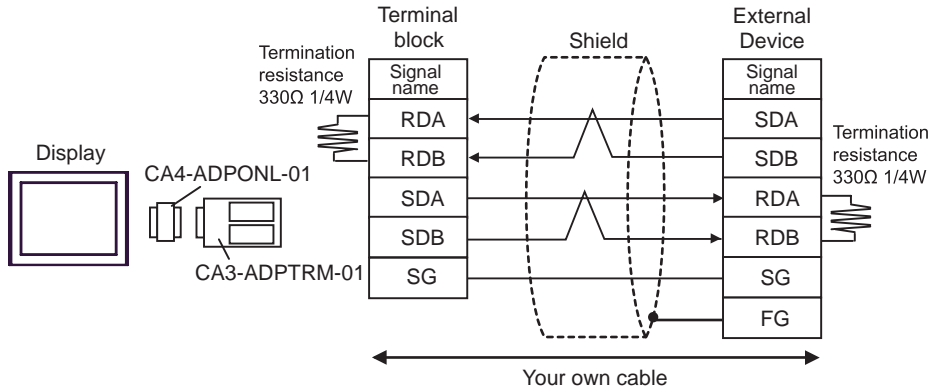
Terminal block

Shield

External Device

Termination resistance 330Ω 1/4W

| Signal name |
|---|
| RDA |
| RDB |
| SDA |
| SDB |
| SG |

| Signal name |
|---|
| SDA |
| SDB |
| RDA |
| RDB |
| SG |
| FG |

Termination resistance 330Ω 1/4W

Display

CA4-ADPONL-01

CA3-ADPTRM-01

Your own cable